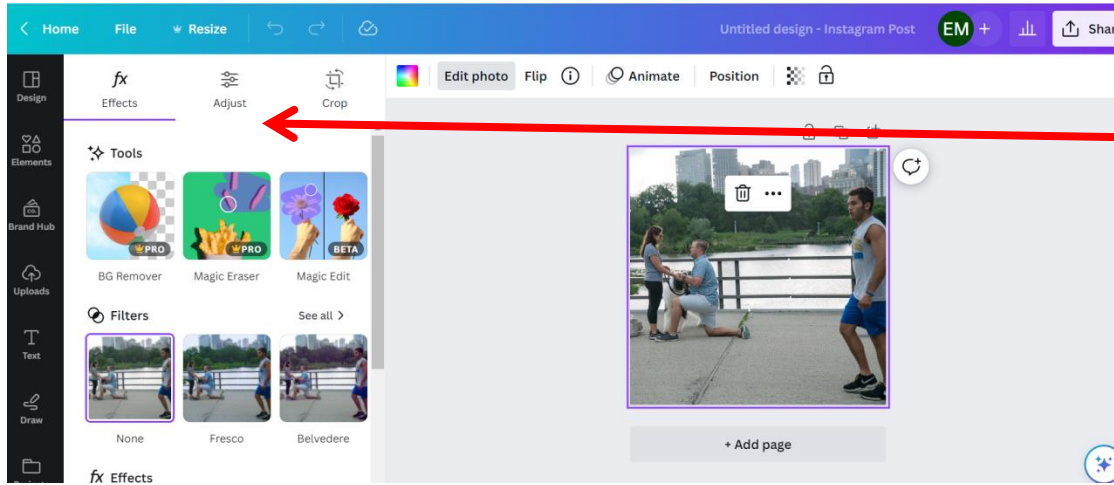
Home File Resize

Untitled design - Instagram Post EM + Shar

Design
Elements
Brand Hub
Uploads
Text
Draw

fx Effects Adjust Crop

Edit photo Flip Animate Position

Tools

PRO PRO BETA

BG Remover Magic Eraser Magic Edit

Filters See all >

None Fresco Belvedere

fx Effects

+ Add page